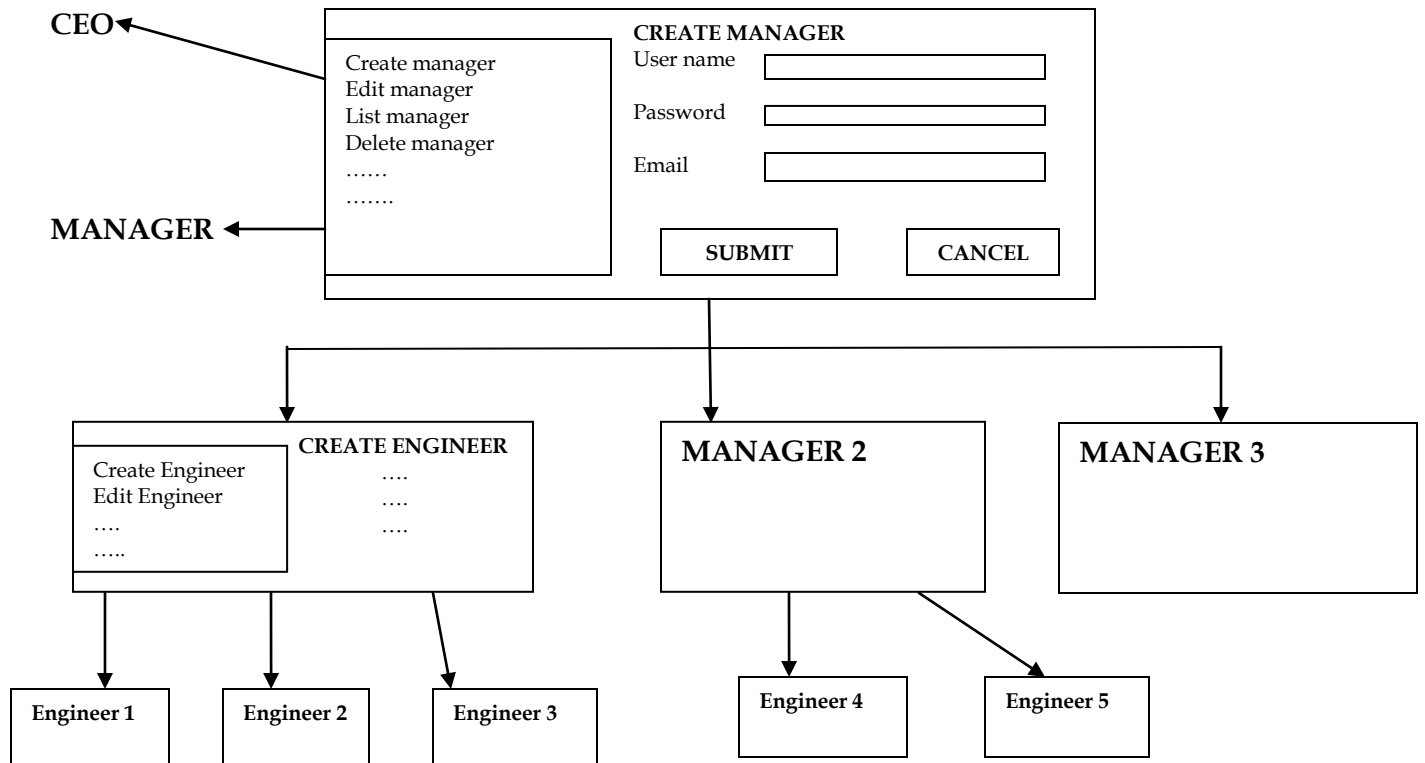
CEO

Create manager
Edit manager
List manager
Delete manager
……
…….

MANAGER

CREATE MANAGER
User name
Password
Email

SUBMIT
CANCEL

CREATE ENGINEER
….
….
….

Create Engineer
Edit Engineer
….
…..

MANAGER 2

MANAGER 3

Engineer 1
Engineer 2
Engineer 3
Engineer 4
Engineer 5